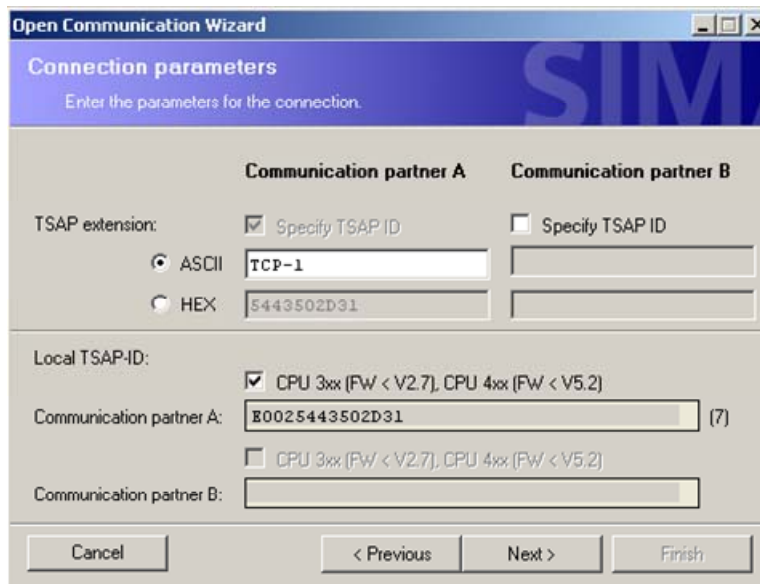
Open Communication Wizard

Connection parameters

Enter the parameters for the connection.

SIM

Communication partner A

Communication partner B

TSAP extension:

Specify TSAP ID

Specify TSAP ID

ASCII

TCP-1

HEX

5443502D31

Local TSAP-ID:

CPU 3xx (FW < V2.7), CPU 4xx (FW < V5.2)

Communication partner A:

E0025443502D31

(7)

CPU 3xx (FW < V2.7), CPU 4xx (FW < V5.2)

Communication partner B:

Cancel

< Previous

Next >

Finish